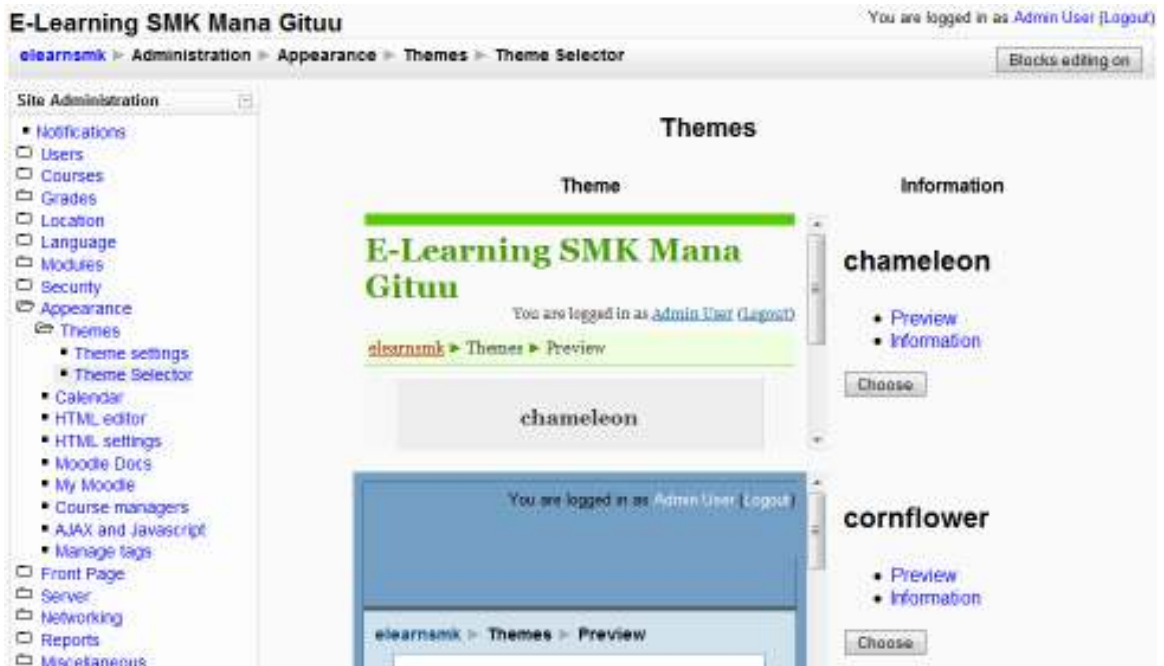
E-Learning SMK Mana Gituu

You are logged in as Admin User (Logout)

elearnsmk ► Administration ► Appearance ► Themes ► Theme Selector

Blocks editing on

Site Administration

- Notifications
- Users
- Courses
- Grades
- Location
- Language
- Modules
- Security
- Appearance
- Themes
- Theme settings
- Theme Selector
- Calendar
- HTML editor
- HTML settings
- Moodle Docs
- My Moodle
- Course managers
- AJAX and Javascript
- Manage tags
- Front Page
- Server
- Networking
- Reports
- Miscellaneous

Themes

| Theme | Information |
|---|---|
| E-Learning SMK Mana Gituu<br>You are logged in as Admin User (Logout)<br>elearnsmk ► Themes ► Preview<br>chameleon | chameleon<br>• Preview<br>• Information<br>Choose |
| You are logged in as Admin User (Logout)<br>elearnsmk ► Themes ► Preview | cornflower<br>• Preview<br>• Information<br>Choose |